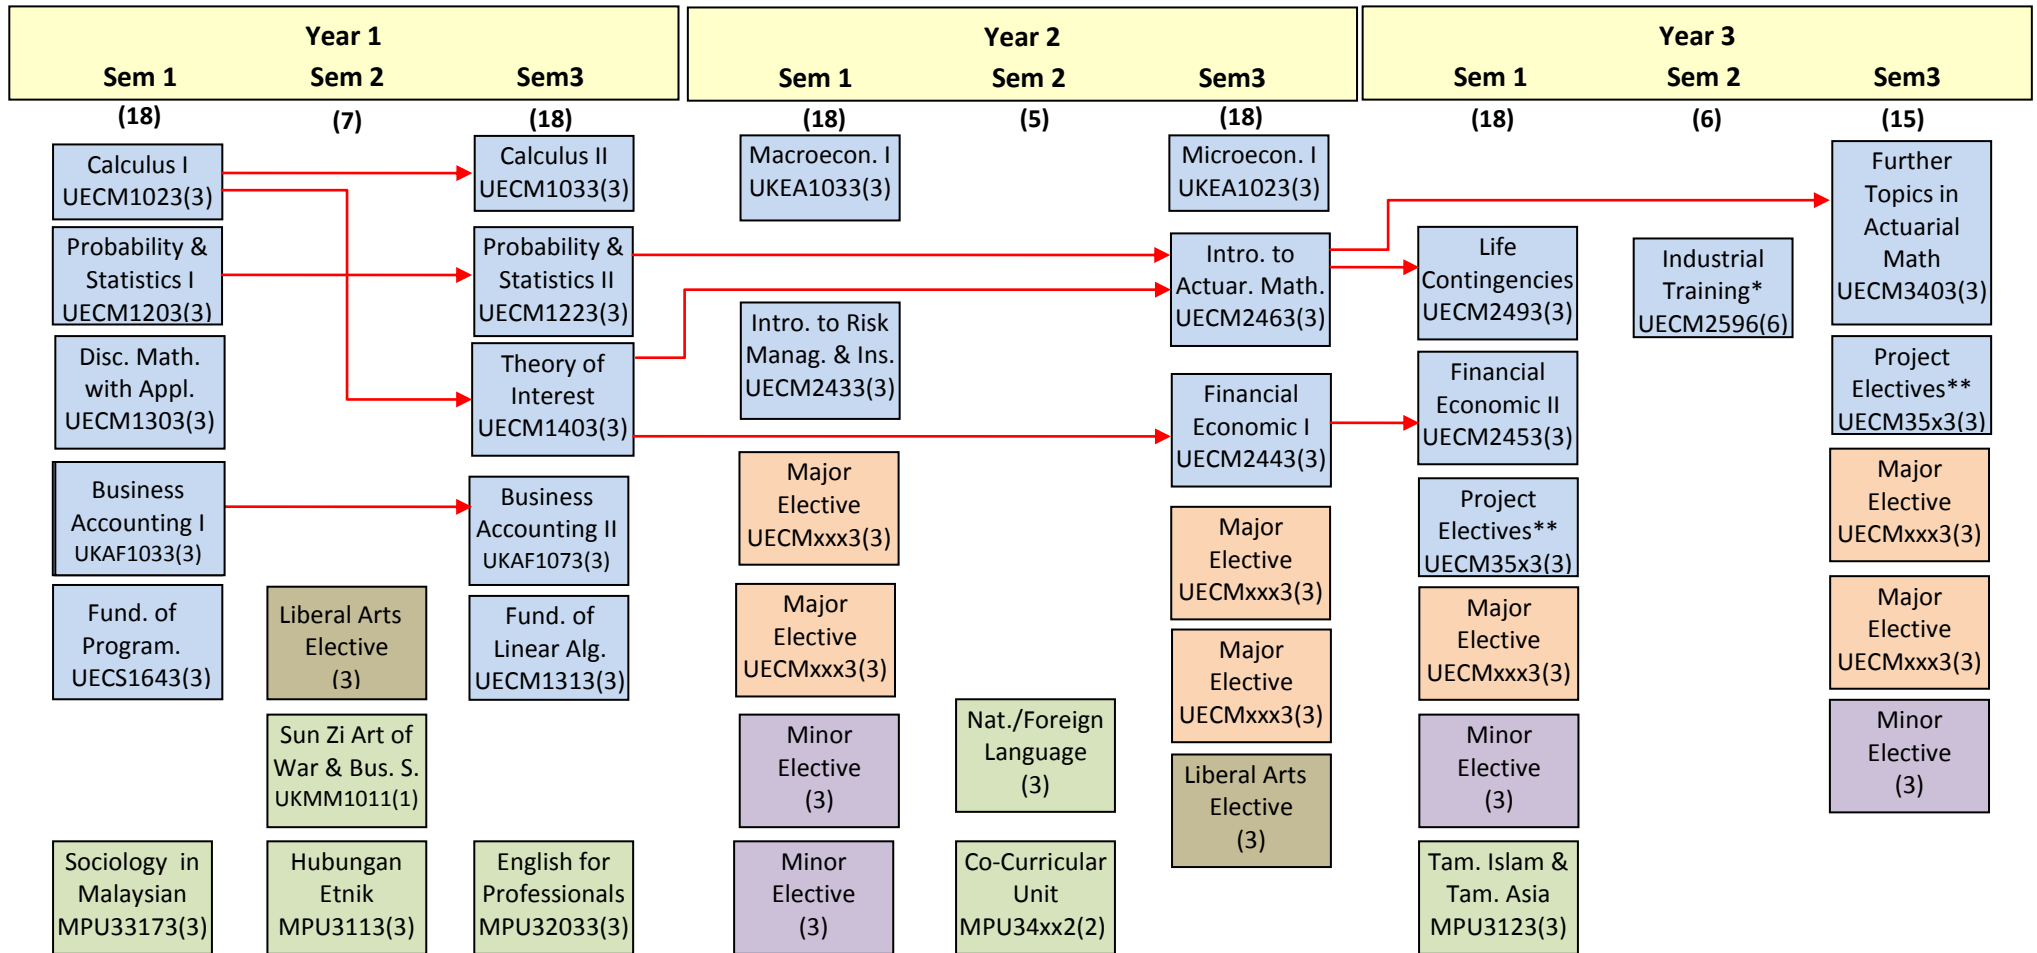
Year 1
Sem 1 Sem 2 Sem3

Year 2
Sem 1 Sem 2 Sem3

Year 3
Sem 1 Sem 2 Sem3

(18) (7) (18) (18) (5) (18) (18) (6) (15)

Calculus I UECM1023(3)

Probability & Statistics I UECM1203(3)

Disc. Math. with Appl. UECM1303(3)

Business Accounting I UKAF1033(3)

Fund. of Program. UECS1643(3)

Sociology in Malaysian MPU33173(3)

Liberal Arts Elective (3)

Sun Zi Art of War & Bus. S. UKMM1011(1)

Hubungan Etnik MPU3113(3)

Calculus II UECM1033(3)

Probability & Statistics II UECM1223(3)

Theory of Interest UECM1403(3)

Business Accounting II UKAF1073(3)

Fund. of Linear Alg. UECM1313(3)

English for Professionals MPU32033(3)

Macroecon. I UKEA1033(3)

Intro. to Risk Manag. & Ins. UECM2433(3)

Major Elective UECMxxx3(3)

Major Elective UECMxxx3(3)

Minor Elective (3)

Minor Elective (3)

Nat./Foreign Language (3)

Co-Curricular Unit MPU34xx2(2)

Microecon. I UKEA1023(3)

Intro. to Actuar. Math. UECM2463(3)

Financial Economic I UECM2443(3)

Major Elective UECMxxx3(3)

Major Elective UECMxxx3(3)

Liberal Arts Elective (3)

Life Contingencies UECM2493(3)

Financial Economic II UECM2453(3)

Project Electives** UECM35x3(3)

Major Elective UECMxxx3(3)

Minor Elective (3)

Tam. Islam & Tam. Asia MPU3123(3)

Industrial Training* UECM2596(6)

Further Topics in Actuarial Math UECM3403(3)

Project Electives** UECM35x3(3)

Major Elective UECMxxx3(3)

Major Elective UECMxxx3(3)

Minor Elective (3)